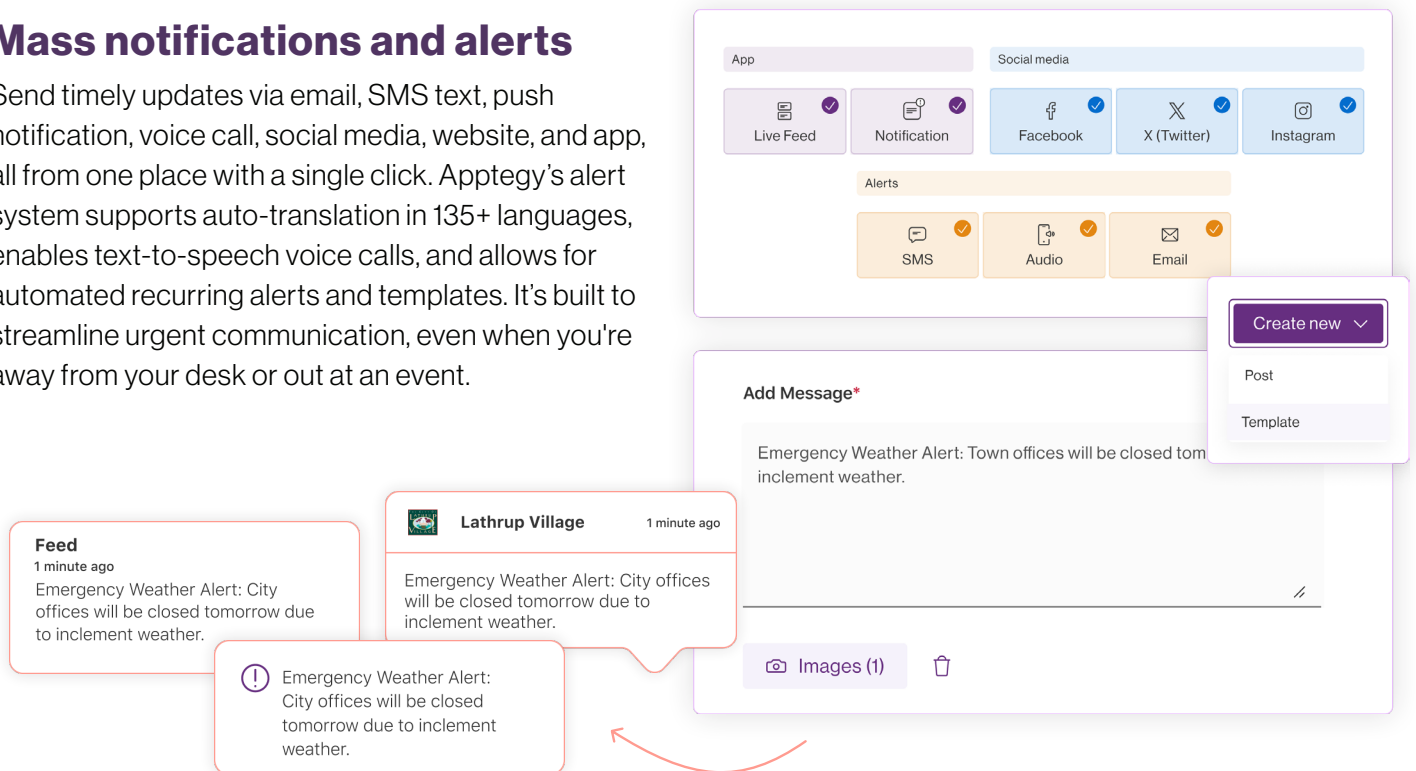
Mass notifications and alerts

Send timely updates via email, SMS text, push notification, voice call, social media, website, and app, all from one place with a single click. Apptegy's alert system supports auto-translation in 135+ languages, enables text-to-speech voice calls, and allows for automated recurring alerts and templates. It's built to streamline urgent communication, even when you're away from your desk or out at an event.

App

Live Feed

Notification

Social media

Facebook

X (Twitter)

Instagram

Alerts

SMS

Audio

Email

Create new

Post

Template

Add Message*

Emergency Weather Alert: Town offices will be closed tom inclement weather.

Images (1)

Feed
1 minute ago
Emergency Weather Alert: City offices will be closed tomorrow due to inclement weather.

Lathrup Village
1 minute ago
Emergency Weather Alert: City offices will be closed tomorrow due to inclement weather.

Emergency Weather Alert: City offices will be closed tomorrow due to inclement weather.